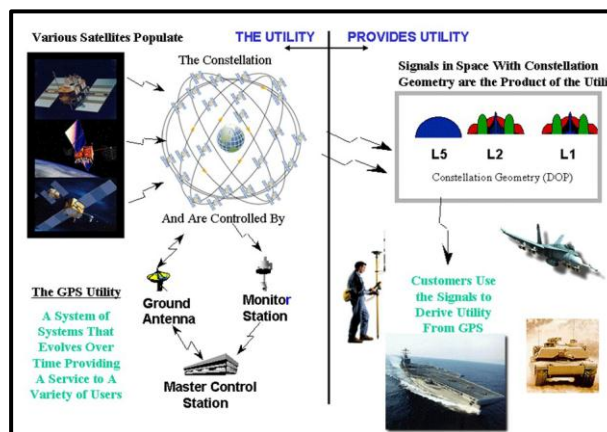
Various Satellites Populate

THE UTILITY | PROVIDES UTILITY

The Constellation

Signals in Space With Constellation Geometry are the Product of the Utili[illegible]

L5 L2 L1

Constellation Geometry (DOP)

And Are Controlled By

The GPS Utility

A System of Systems That Evolves Over Time Providing A Service to A Variety of Users

Ground Antenna

Monitor Station

Master Control Station

Customers Use the Signals to Derive Utility From GPS